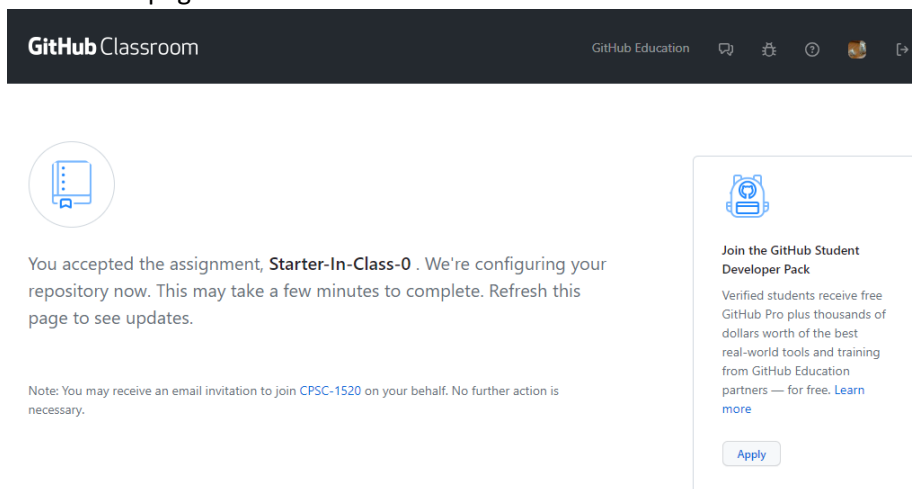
GitHub Classroom

GitHub Education

You accepted the assignment, Starter-In-Class-0 . We're configuring your repository now. This may take a few minutes to complete. Refresh this page to see updates.

Note: You may receive an email invitation to join CPSC-1520 on your behalf. No further action is necessary.

Join the GitHub Student Developer Pack

Verified students receive free GitHub Pro plus thousands of dollars worth of the best real-world tools and training from GitHub Education partners — for free. Learn more

Apply